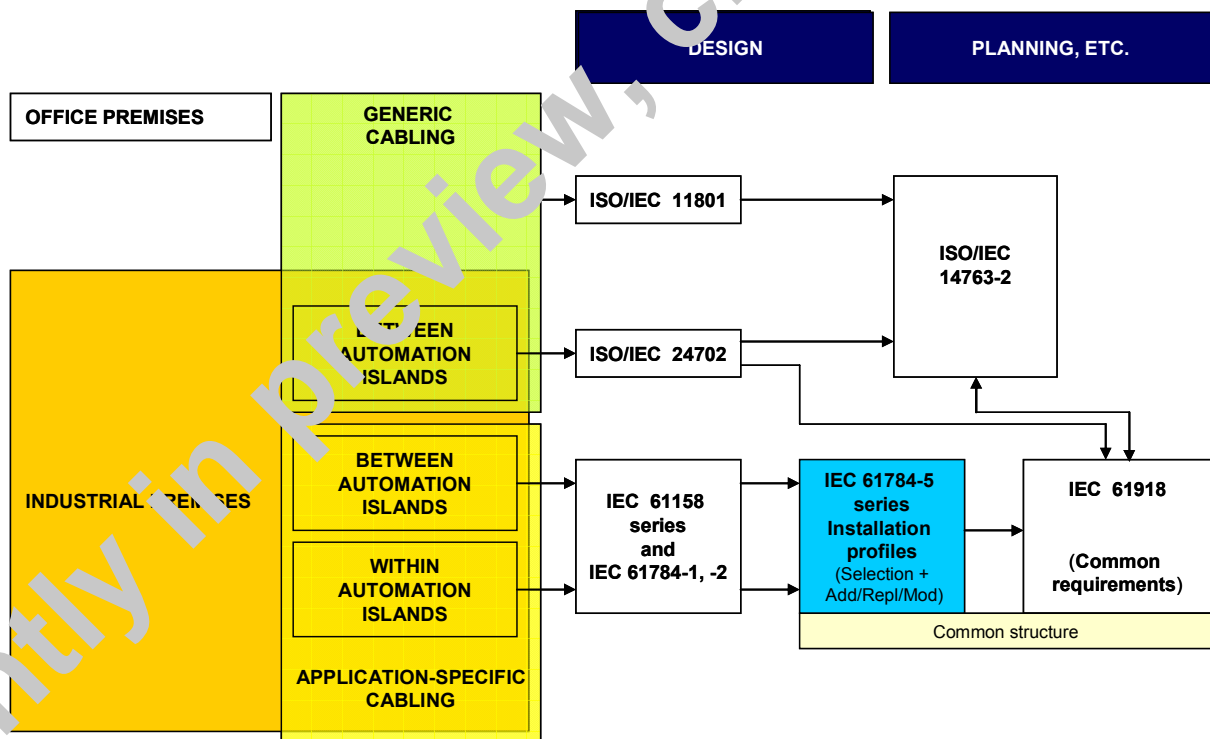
DESIGN

PLANNING, ETC.

OFFICE PREMISES

GENERIC CABLING

ISO/IEC 11801

ISO/IEC 14763-2

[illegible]EEN AUTOMATION ISLANDS

ISO/IEC 24702

INDUSTRIAL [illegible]SES

BETWEEN AUTOMATION ISLANDS

IEC 61158 series and IEC 61784-1, -2

IEC 61784-5 series Installation profiles (Selection + Add/Repl/Mod)

IEC 61918

(Common requirements)

WITHIN AUTOMATION ISLANDS

Common structure

APPLICATION-SPECIFIC CABLING

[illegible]tly in preview, C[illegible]